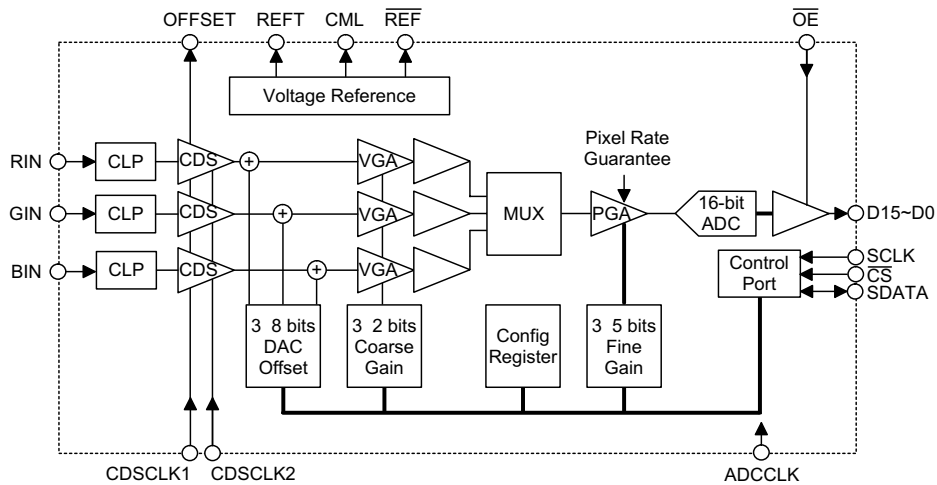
OFFSET REFT CML $\overline{REF}$ $\overline{OE}$

Voltage Reference

RIN CLP CDS VGA
GIN CLP CDS VGA
BIN CLP CDS VGA

MUX

Pixel Rate Guarantee

PGA

16-bit ADC

D15~D0

SCLK
$\overline{CS}$
SDATA

Control Port

3 8 bits DAC Offset

3 2 bits Coarse Gain

Config Register

3 5 bits Fine Gain

CDSCLK1 CDSCLK2

ADCCLK